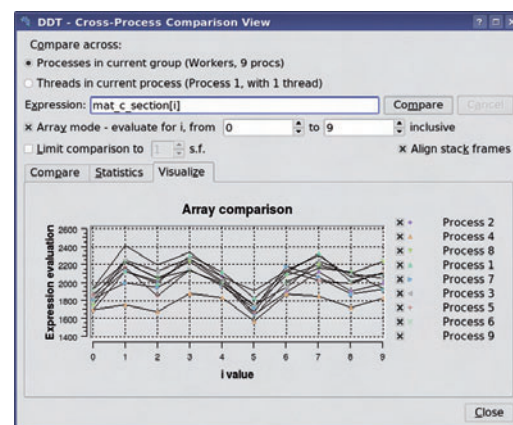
DDT - Cross-Process Comparison View

Compare across:

Processes in current group (Workers, 9 procs)

Threads in current process (Process 1, with 1 thread)

Expression: mat_c_section[i]

Compare

Cancel

Array mode - evaluate for i, from 0 to 9 inclusive

Limit comparison to 1 s.f.

Align stack frames

Compare | Statistics | Visualize

Array comparison

Expression evaluation

2600
2400
2200
2000
1800
1600
1400

0 1 2 3 4 5 6 7 8 9

i value

Process 2
Process 4
Process 8
Process 1
Process 7
Process 3
Process 5
Process 6
Process 9

Close